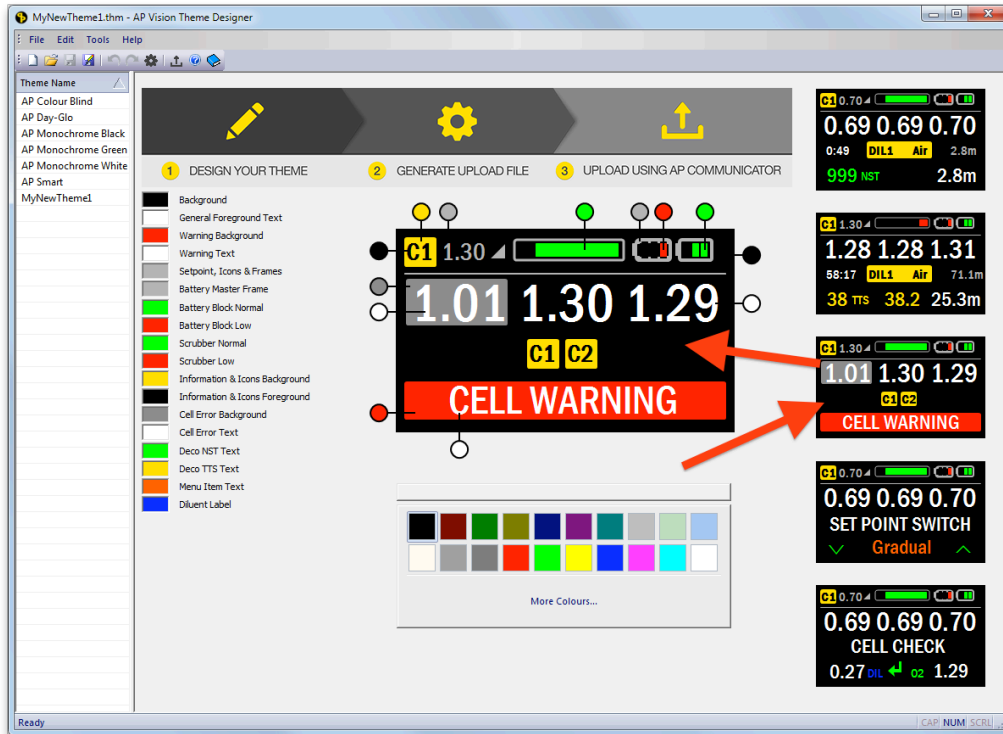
MyNewTheme1.thm - AP Vision Theme Designer

File Edit Tools Help

Theme Name
AP Colour Blind
AP Day-Glo
AP Monochrome Black
AP Monochrome Green
AP Monochrome White
AP Smart
MyNewTheme1

1 DESIGN YOUR THEME
2 GENERATE UPLOAD FILE
3 UPLOAD USING AP COMMUNICATOR

Background
General Foreground Text
Warning Background
Warning Text
Setpoint, Icons & Frames
Battery Master Frame
Battery Block Normal
Battery Block Low
Scrubber Normal
Scrubber Low
Information & Icons Background
Information & Icons Foreground
Cell Error Background
Cell Error Text
Deco NST Text
Deco TTS Text
Menu Item Text
Diluent Label

C1 1.30
1.01 1.30 1.29
C1 C2
CELL WARNING

More Colours...

C1 0.70
0.69 0.69 0.70
0:49 DIL1 Air 2.8m
999 NST 2.8m

C1 1.30
1.28 1.28 1.31
58:17 DIL1 Air 71.1m
38 TTS 38.2 25.3m

C1 1.30
1.01 1.30 1.29
C1 C2
CELL WARNING

C1 0.70
0.69 0.69 0.70
SET POINT SWITCH
Gradual

C1 0.70
0.69 0.69 0.70
CELL CHECK
0.27 DIL O2 1.29

Ready
CAP NUM SCRL